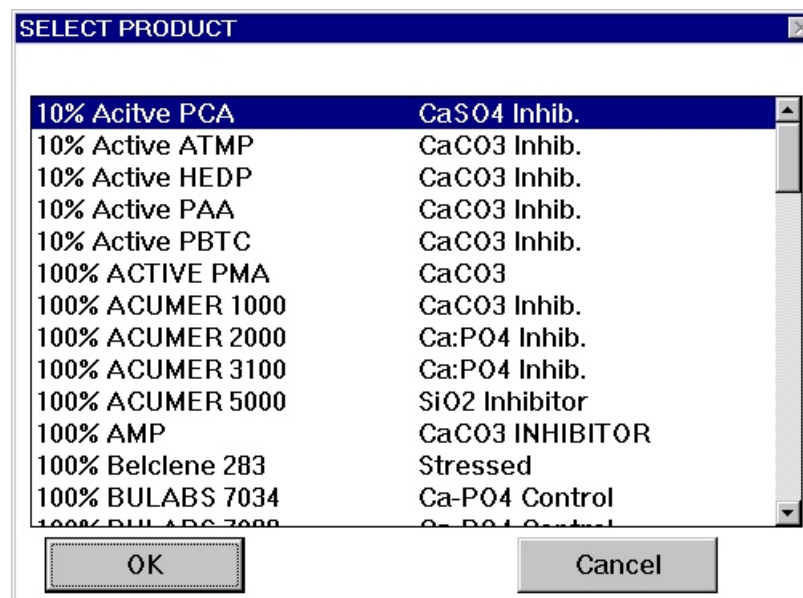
SELECT PRODUCT

| | |
|---|---|
| 10% Acitve PCA | CaSO4 Inhib. |
| 10% Active ATMP | CaCO3 Inhib. |
| 10% Active HEDP | CaCO3 Inhib. |
| 10% Active PAA | CaCO3 Inhib. |
| 10% Active PBTC | CaCO3 Inhib. |
| 100% ACTIVE PMA | CaCO3 |
| 100% ACUMER 1000 | CaCO3 Inhib. |
| 100% ACUMER 2000 | Ca:PO4 Inhib. |
| 100% ACUMER 3100 | Ca:PO4 Inhib. |
| 100% ACUMER 5000 | SiO2 Inhibitor |
| 100% AMP | CaCO3 INHIBITOR |
| 100% Belclene 283 | Stressed |
| 100% BULABS 7034 | Ca-PO4 Control |
| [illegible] | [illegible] |

OK

Cancel